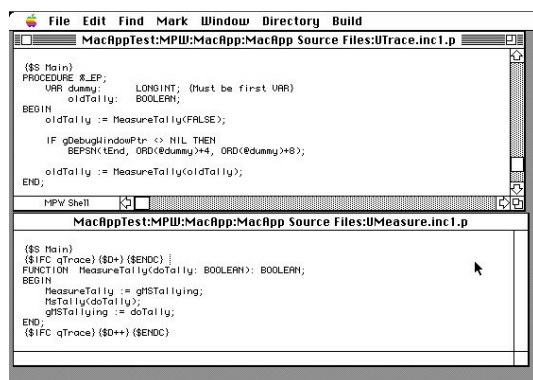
File Edit Find Mark Window Directory Build

MacAppTest:MPW:MacApp:MacApp Source Files:UTrace.inc1.p

{$S Main}
PROCEDURE %_EP;
VAR dummy: LONGINT; {Must be first VAR}
oldTally: BOOLEAN;
BEGIN
oldTally := MeasureTally(FALSE);

IF gDebugWindowPtr <> NIL THEN
BEPSN(tEnd, ORD(@dummy)+4, ORD(@dummy)+8);

oldTally := MeasureTally(oldTally);
END;

MPW Shell

MacAppTest:MPW:MacApp:MacApp Source Files:UMeasure.inc1.p

{$S Main}
{$IFC qTrace}{$D+}{$ENDC}
FUNCTION MeasureTally(doTally: BOOLEAN): BOOLEAN;
BEGIN
MeasureTally := gMSTallying;
MsTally(doTally);
gMSTallying := doTally;
END;
{$IFC qTrace}{$D++}{$ENDC}